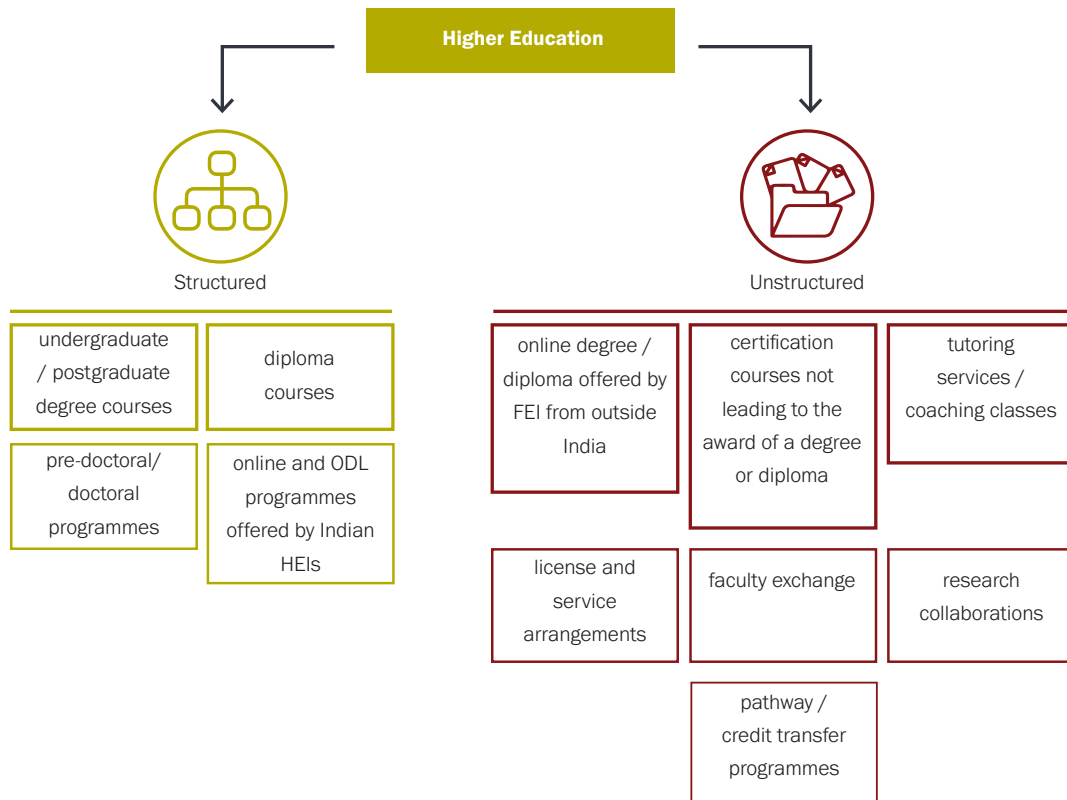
Higher Education

Structured

undergraduate / postgraduate degree courses

diploma courses

pre-doctoral/ doctoral programmes

online and ODL programmes offered by Indian HEIs

Unstructured

online degree / diploma offered by FEI from outside India

certification courses not leading to the award of a degree or diploma

tutoring services / coaching classes

license and service arrangements

faculty exchange

research collaborations

pathway / credit transfer programmes